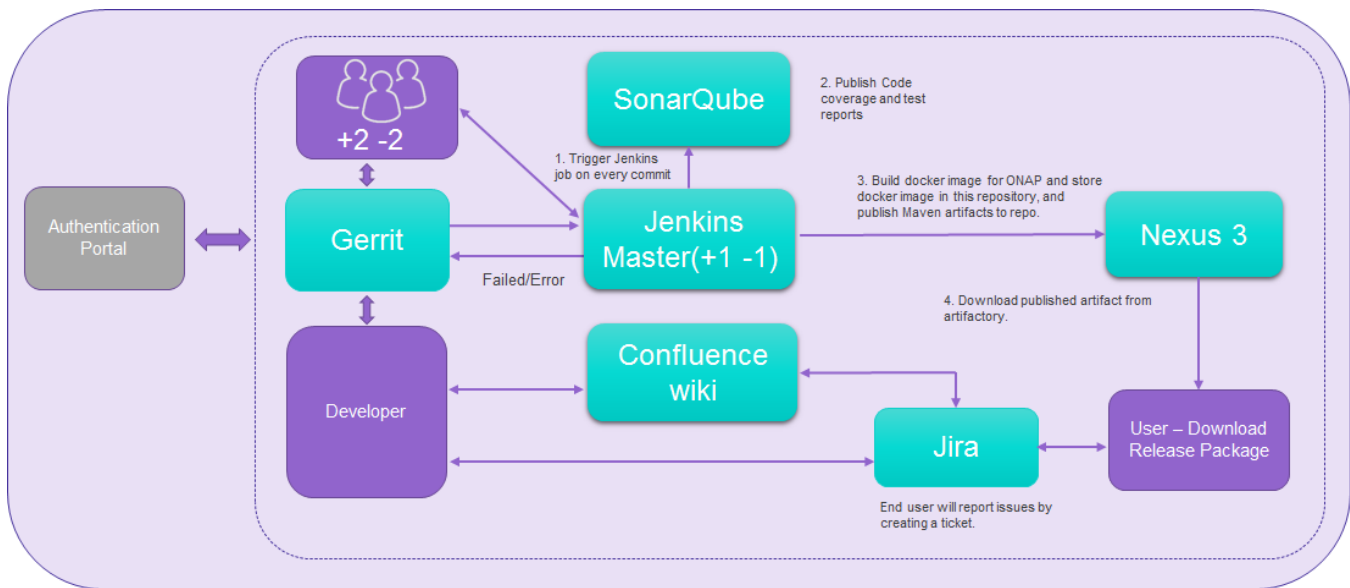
Authentication Portal

+2 -2

SonarQube

2. Publish Code coverage and test reports

1. Trigger Jenkins job on every commit

Gerrit

Jenkins Master(+1 -1)

Failed/Error

3. Build docker image for ONAP and store docker image in this repository, and publish Maven artifacts to repo.

Nexus 3

4. Download published artifact from artifactory.

Developer

Confluence wiki

Jira

User – Download Release Package

End user will report issues by creating a ticket.